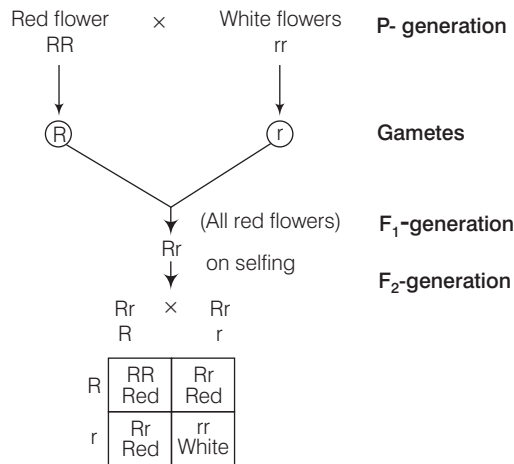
Red flower RR × White flowers rr

P- generation

R r

Gametes

(All red flowers)

$F_1$-generation

Rr

on selfing

$F_2$-generation

Rr × Rr

R r

| | | |
|---|---|---|
| R | RR Red | Rr Red |
| r | Rr Red | rr White |